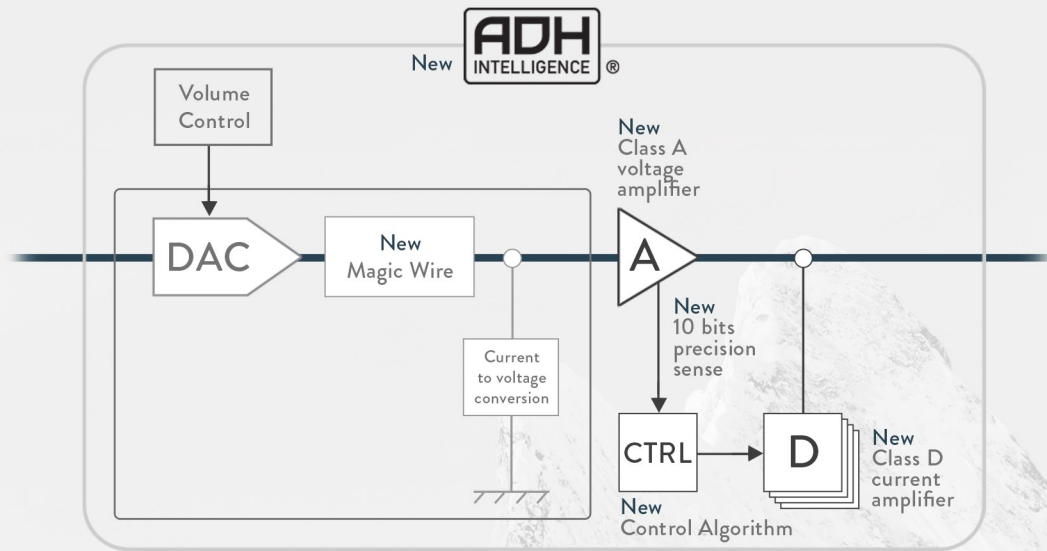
New ADH INTELLIGENCE ®

Volume Control

DAC

New Magic Wire

Current to voltage conversion

New Class A voltage amplifier

A

New 10 bits precision sense

CTRL

D

New Class D current amplifier

New Control Algorithm